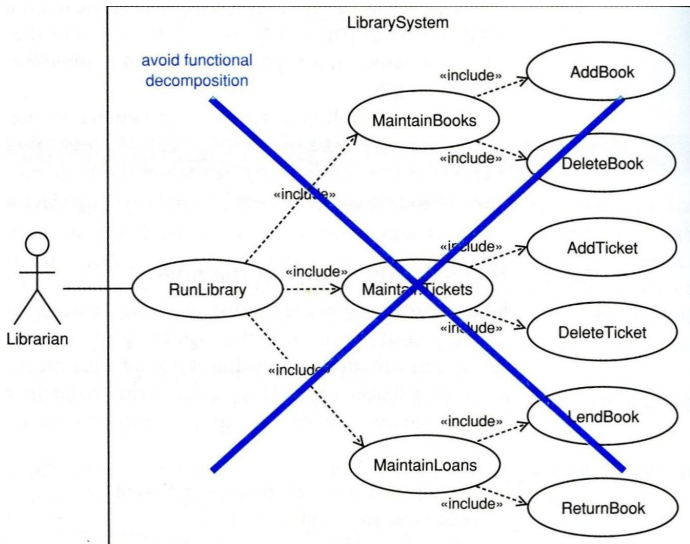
LibrarySystem

avoid functional decomposition

«include»

AddBook

MaintainBooks

«include»

DeleteBook

«include»

«include»

AddTicket

«include»

RunLibrary

MaintainTickets

Librarian

«include»

DeleteTicket

«include»

«include»

LendBook

MaintainLoans

«include»

ReturnBook